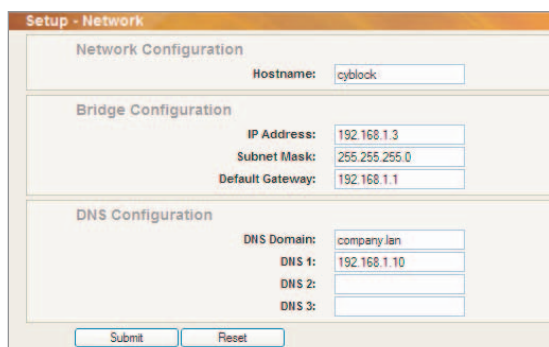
Setup - Network

Network Configuration

Hostname: cyblock

Bridge Configuration

IP Address: 192.168.1.3

Subnet Mask: 255.255.255.0

Default Gateway: 192.168.1.1

DNS Configuration

DNS Domain: company.lan

DNS 1: 192.168.1.10

DNS 2:

DNS 3:

Submit Reset